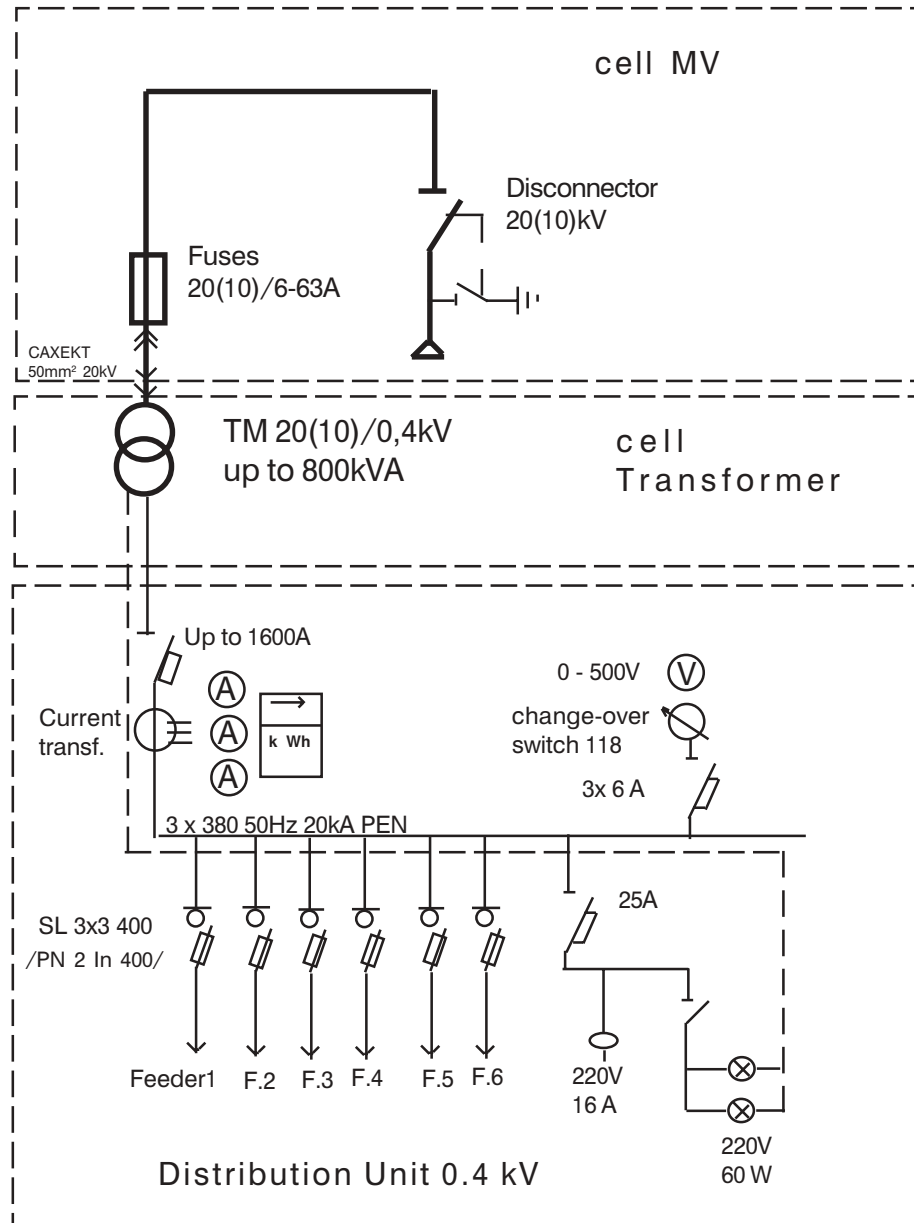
cell MV

Disconnector
20(10)kV

Fuses
20(10)/6-63A

CAXEKT
50mm² 20kV

TM 20(10)/0,4kV
up to 800kVA

cell
Transformer

Up to 1600A

A
A
A

k Wh

Current
transf.

0 - 500V
V

change-over
switch 118

3x 6 A

3 x 380 50Hz 20kA PEN

25A

SL 3x3 400
/PN 2 In 400/

Feeder1 F.2 F.3 F.4 F.5 F.6

220V
16 A

220V
60 W

Distribution Unit 0.4 kV